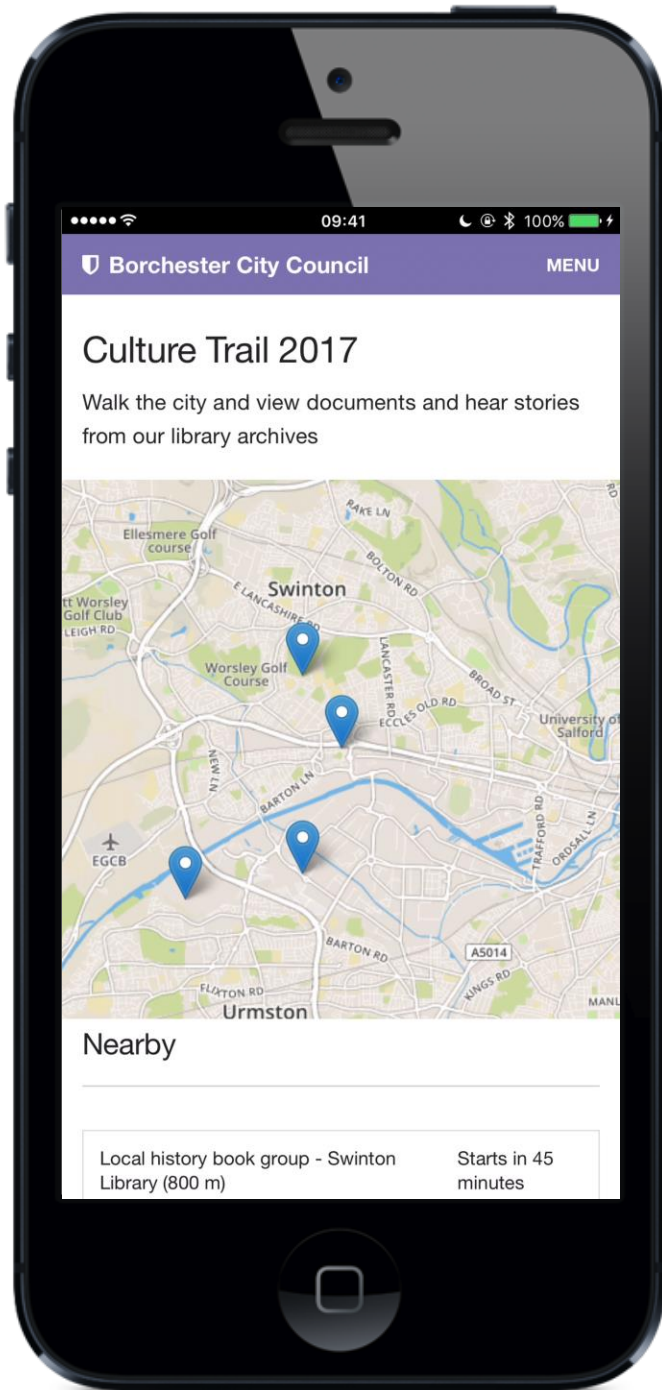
09:41 100%

Borchester City Council MENU

Culture Trail 2017

Walk the city and view documents and hear stories from our library archives

RAKE LN
Ellesmere Golf course
BOLTON RD
Swinton
E LANCASHIRE RD
tt Worsley Golf Club
LEIGH RD
Worsley Golf Course
LANCASTER RD
BROAD ST
ECCLES OLD RD
University of Salford
NEW LN
BARTON LN
TRAFFORD RD
ORDSALL LN
EGCB
BARTON RD
A5014
KINGS RD
FLIXTON RD
Urmston
MANL

Nearby

Local history book group - Swinton Library (800 m)
Starts in 45 minutes